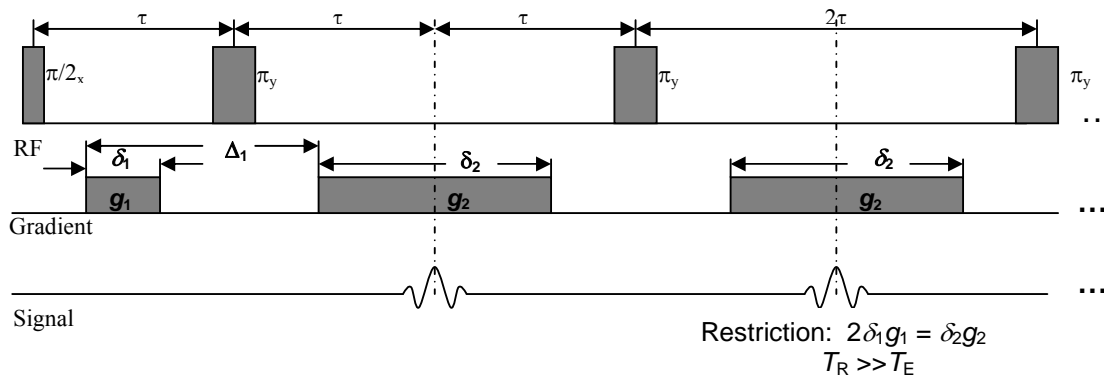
$\tau$ $\tau$ $\tau$ $2\tau$

$\pi/2_x$ $\pi_y$ $\pi_y$ $\pi_y$

…

RF

$\delta_1$ $\Delta_1$ $\delta_2$ $\delta_2$

$g_1$ $g_2$ $g_2$

…

Gradient

…

Signal

Restriction: $2\delta_1 g_1 = \delta_2 g_2$

$T_R >> T_E$